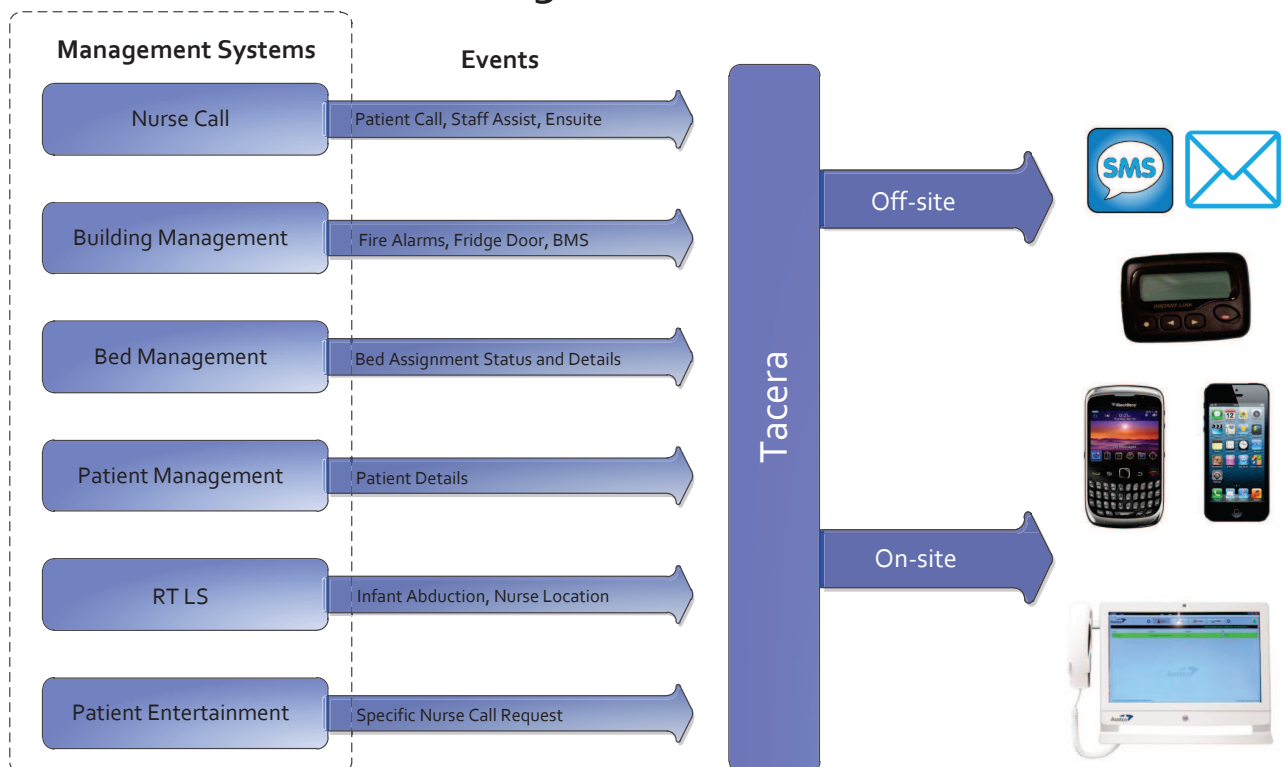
Management Systems

Events

Nurse Call

Patient Call, Staff Assist, Ensuite

Building Management

Fire Alarms, Fridge Door, BMS

Bed Management

Bed Assignment Status and Details

Patient Management

Patient Details

RT LS

Infant Abduction, Nurse Location

Patient Entertainment

Specific Nurse Call Request

Tacera

Off-site

On-site

SMS